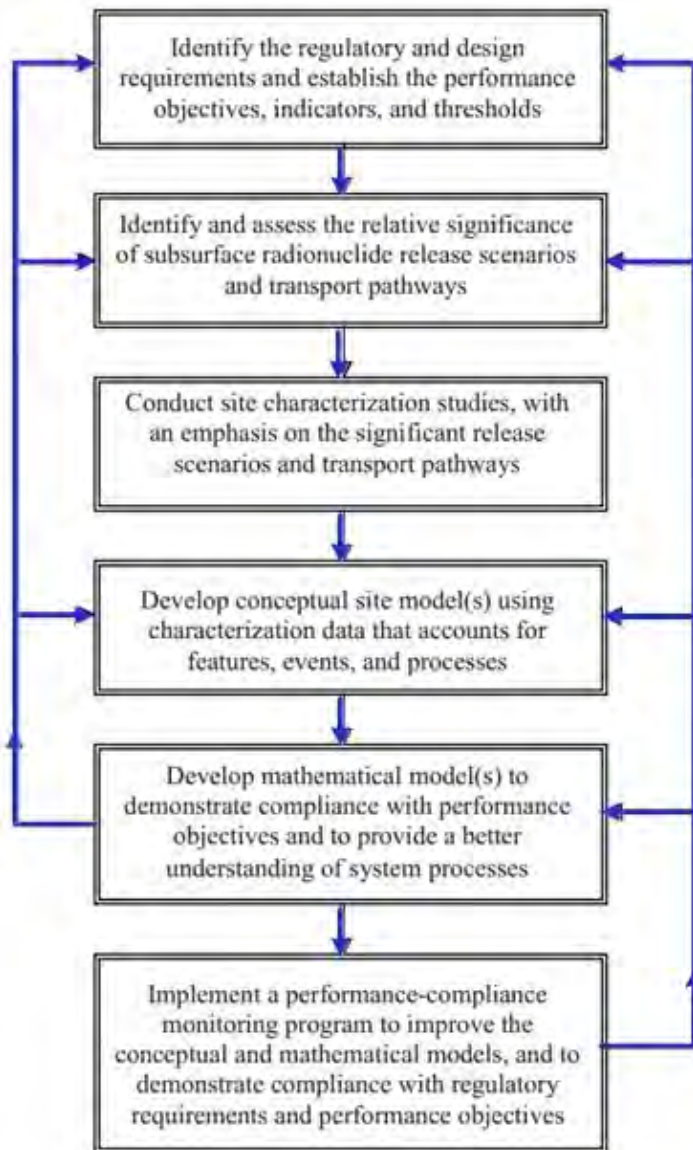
Identify the regulatory and design requirements and establish the performance objectives, indicators, and thresholds

Identify and assess the relative significance of subsurface radionuclide release scenarios and transport pathways

Conduct site characterization studies, with an emphasis on the significant release scenarios and transport pathways

Develop conceptual site model(s) using characterization data that accounts for features, events, and processes

Develop mathematical model(s) to demonstrate compliance with performance objectives and to provide a better understanding of system processes

Implement a performance-compliance monitoring program to improve the conceptual and mathematical models, and to demonstrate compliance with regulatory requirements and performance objectives